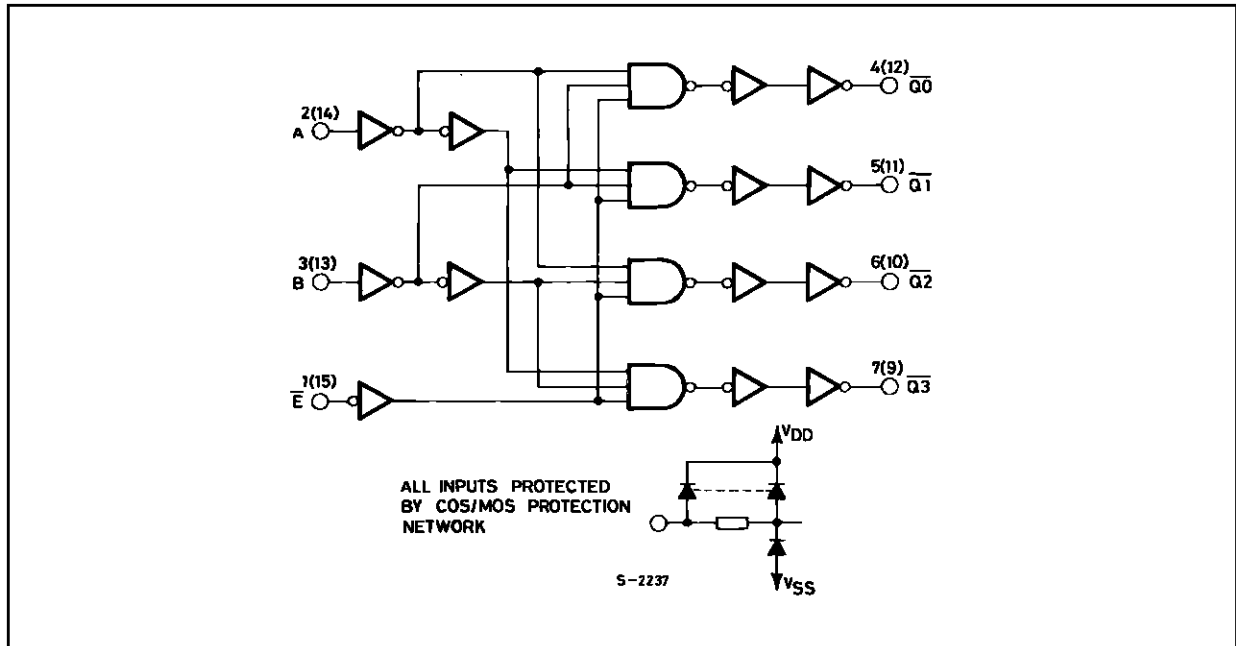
2(14)
A

3(13)
B

1(15)
$\overline{E}$

4(12)
$\overline{Q0}$

5(11)
$\overline{Q1}$

6(10)
$\overline{Q2}$

7(9)
$\overline{Q3}$

$V_{DD}$

ALL INPUTS PROTECTED BY COS/MOS PROTECTION NETWORK

S-2237

$V_{SS}$